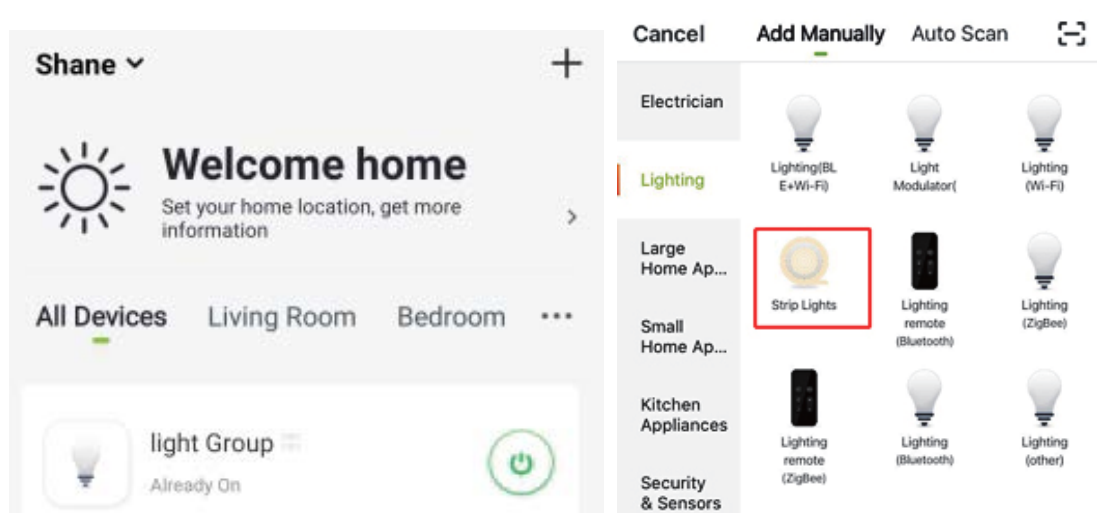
Shane

Welcome home

Set your home location, get more information

All Devices Living Room Bedroom ···

light Group

Already On

Cancel Add Manually Auto Scan

Electrician

Lighting

Large Home Ap...

Small Home Ap...

Kitchen Appliances

Security & Sensors

Lighting(BLE+Wi-Fi)

Light Modulator(

Lighting (Wi-Fi)

Strip Lights

Lighting remote (Bluetooth)

Lighting (ZigBee)

Lighting remote (ZigBee)

Lighting (Bluetooth)

Lighting (other)